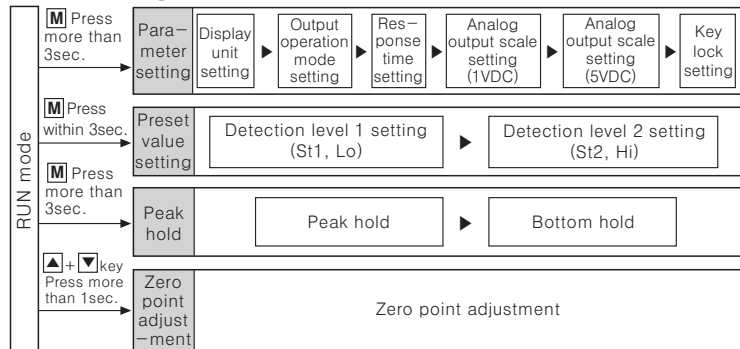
RUN mode

M Press more than 3sec.

Parameter setting

Display unit setting ▶ Output operation mode setting ▶ Response time setting ▶ Analog output scale setting (1VDC) ▶ Analog output scale setting (5VDC) ▶ Key lock setting

M Press within 3sec.

Preset value setting

Detection level 1 setting (St1, Lo) ▶ Detection level 2 setting (St2, Hi)

M Press more than 3sec.

Peak hold

Peak hold ▶ Bottom hold

▲ + ▼ key Press more than 1sec.

Zero point adjust−ment

Zero point adjustment